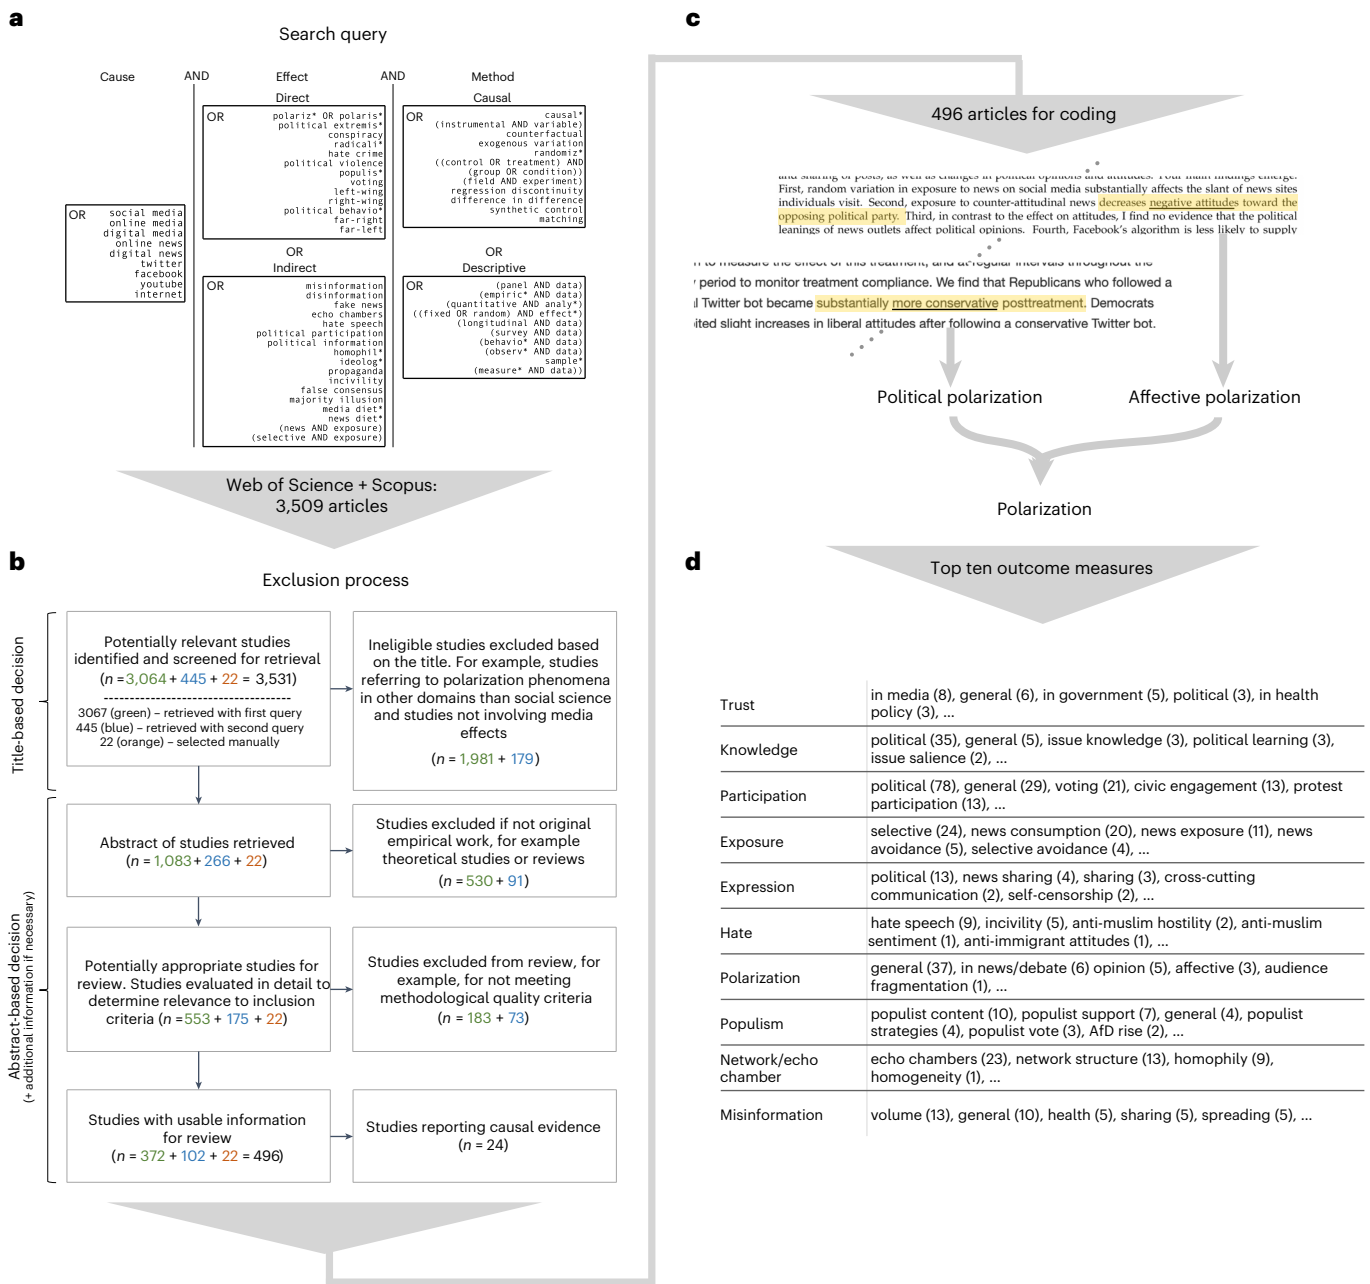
a

Search query

Cause AND Effect AND Method

Direct

OR polariz* OR polaris* political extremis* conspiracy radicali* hate crime political violence populis* voting left-wing right-wing political behavio* far-right far-left

Causal

OR causal* (instrumental AND variable) counterfactual exogenous variation randomiz* ((control OR treatment) AND (group OR condition)) (field AND experiment) regression discontinuity difference in difference synthetic control matching

OR social media online media digital media online news digital news twitter facebook youtube internet

OR

Indirect

OR misinformation disinformation fake news echo chambers hate speech political participation political information homophil* ideolog* propaganda incivility false consensus majority illusion media diet* news diet* (news AND exposure) (selective AND exposure)

OR

Descriptive

OR (panel AND data) (empiric* AND data) (quantitative AND analy*) ((fixed OR random) AND effect*) (longitudinal AND data) (survey AND data) (behavio* AND data) (observ* AND data) sample* (measure* AND data)

Web of Science + Scopus:
3,509 articles

b

Exclusion process

Title-based decision

Potentially relevant studies identified and screened for retrieval ($n$ =3,064 + 445 + 22 = 3,531)
--------------------------------
3067 (green) – retrieved with first query
445 (blue) – retrieved with second query
22 (orange) – selected manually

Ineligible studies excluded based on the title. For example, studies referring to polarization phenomena in other domains than social science and studies not involving media effects
($n$ = 1,981 + 179)

Abstract-based decision
(+ additional information if necessary)

Abstract of studies retrieved
($n$ = 1,083 + 266 + 22)

Studies excluded if not original empirical work, for example theoretical studies or reviews
($n$ = 530 + 91)

Potentially appropriate studies for review. Studies evaluated in detail to determine relevance to inclusion criteria ($n$ =553 + 175 + 22)

Studies excluded from review, for example, for not meeting methodological quality criteria
($n$ = 183 + 73)

Studies with usable information for review
($n$ = 372 + 102 + 22 = 496)

Studies reporting causal evidence
($n$ = 24)

c

496 articles for coding

and sharing of posts, as well as changes in political opinions and attitudes. Four main findings emerge. First, random variation in exposure to news on social media substantially affects the slant of news sites individuals visit. Second, exposure to counter-attitudinal news decreases negative attitudes toward the opposing political party. Third, in contrast to the effect on attitudes, I find no evidence that the political leanings of news outlets affect political opinions. Fourth, Facebook's algorithm is less likely to supply

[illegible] to measure the effect of this treatment, and at regular intervals throughout the
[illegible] period to monitor treatment compliance. We find that Republicans who followed a
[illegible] Twitter bot became substantially more conservative posttreatment. Democrats
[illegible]ited slight increases in liberal attitudes after following a conservative Twitter bot.

Political polarization

Affective polarization

Polarization

d

Top ten outcome measures

| | |
|---|---|
| Trust | in media (8), general (6), in government (5), political (3), in health policy (3), ... |
| Knowledge | political (35), general (5), issue knowledge (3), political learning (3), issue salience (2), ... |
| Participation | political (78), general (29), voting (21), civic engagement (13), protest participation (13), ... |
| Exposure | selective (24), news consumption (20), news exposure (11), news avoidance (5), selective avoidance (4), ... |
| Expression | political (13), news sharing (4), sharing (3), cross-cutting communication (2), self-censorship (2), ... |
| Hate | hate speech (9), incivility (5), anti-muslim hostility (2), anti-muslim sentiment (1), anti-immigrant attitudes (1), ... |
| Polarization | general (37), in news/debate (6) opinion (5), affective (3), audience fragmentation (1), ... |
| Populism | populist content (10), populist support (7), general (4), populist strategies (4), populist vote (3), AfD rise (2), ... |
| Network/echo chamber | echo chambers (23), network structure (13), homophily (9), homogeneity (1), ... |
| Misinformation | volume (13), general (10), health (5), sharing (5), spreading (5), ... |